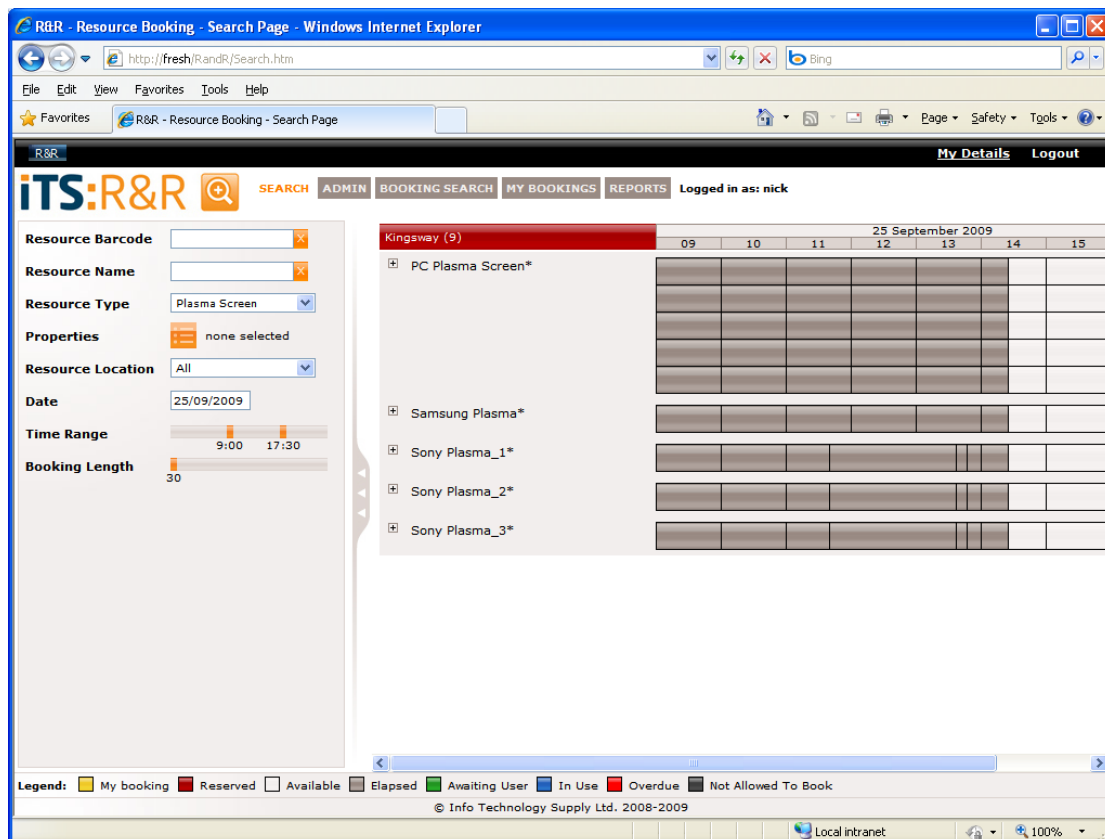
R&R - Resource Booking - Search Page - Windows Internet Explorer

http://fresh/RandR/Search.htm

Bing

File Edit View Favorites Tools Help

Favorites

R&R - Resource Booking - Search Page

Page ▾ Safety ▾ Tools ▾

R&R

My Details Logout

iTS:R&R

SEARCH ADMIN BOOKING SEARCH MY BOOKINGS REPORTS Logged in as: nick

Resource Barcode

Resource Name

Resource Type Plasma Screen

Properties none selected

Resource Location All

Date 25/09/2009

Time Range 9:00 17:30

Booking Length 30

Kingsway (9)

25 September 2009

| 09 | 10 | 11 | 12 | 13 | 14 | 15 |
|---|---|---|---|---|---|---|

PC Plasma Screen*

Samsung Plasma*

Sony Plasma_1*

Sony Plasma_2*

Sony Plasma_3*

Legend: My booking Reserved Available Elapsed Awaiting User In Use Overdue Not Allowed To Book

© Info Technology Supply Ltd. 2008-2009

Local intranet 100%